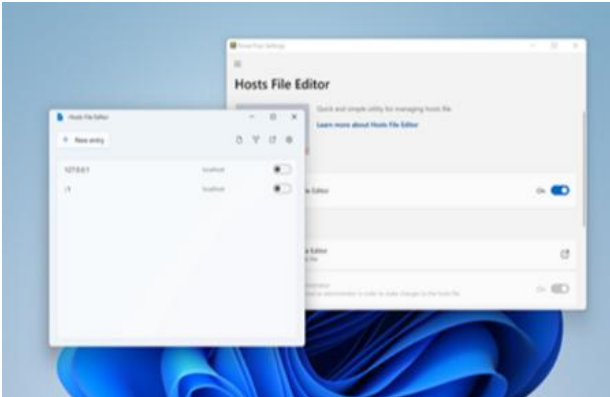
PowerToys Settings

Hosts File Editor

Quick and simple utility for managing hosts file.

Learn more about Hosts File Editor

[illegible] Editor

On

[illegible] Editor

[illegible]

Off

Hosts File Editor

+ New entry

127.0.0.1

localhost

::1

localhost